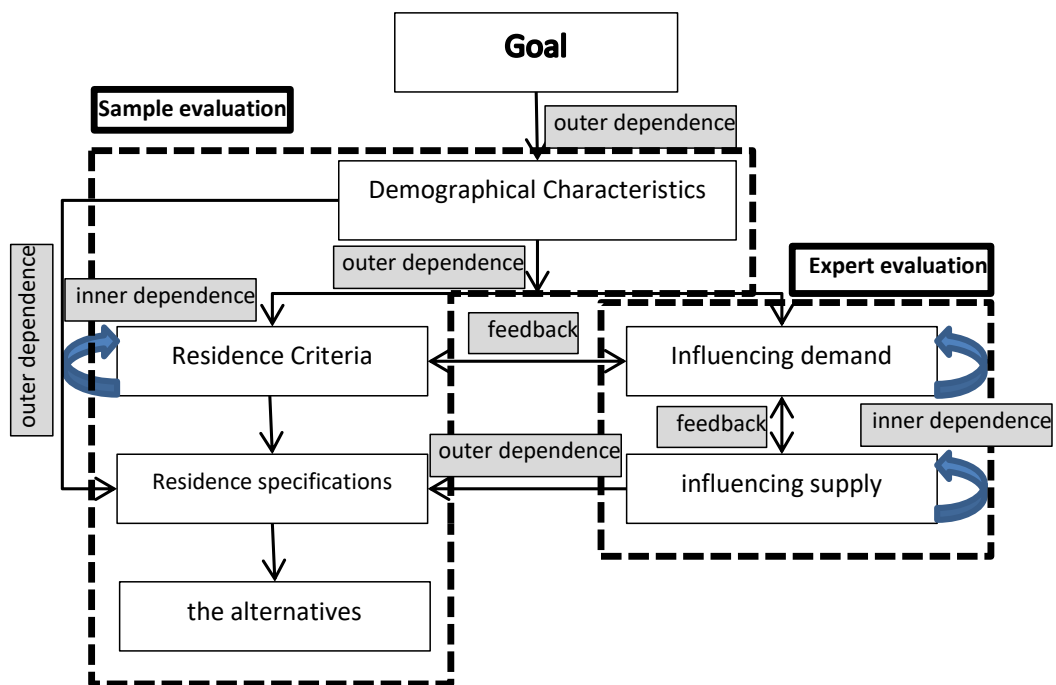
Goal

Sample evaluation

outer dependence

Demographical Characteristics

outer dependence

Expert evaluation

inner dependence

outer dependence

feedback

Residence Criteria

Influencing demand

feedback

inner dependence

outer dependence

Residence specifications

influencing supply

the alternatives